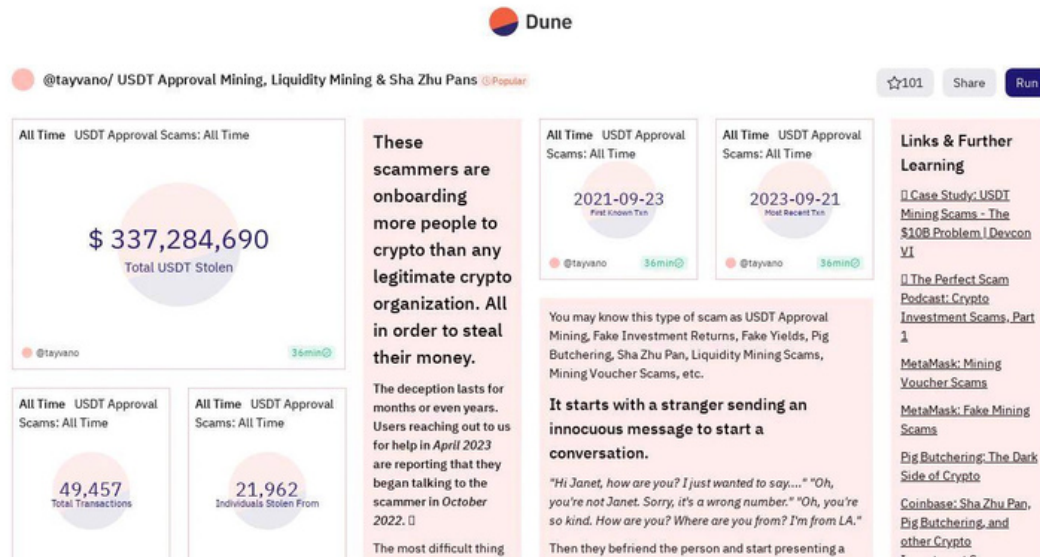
Dune

@tayvano/ USDT Approval Mining, Liquidity Mining & Sha Zhu Pans Popular

☆101 Share Run

All Time USDT Approval Scams: All Time

$ 337,284,690
Total USDT Stolen

@tayvano 36min

All Time USDT Approval Scams: All Time

49,457
Total Transactions

All Time USDT Approval Scams: All Time

21,962
Individuals Stolen From

These scammers are onboarding more people to crypto than any legitimate crypto organization. All in order to steal their money.

The deception lasts for months or even years. Users reaching out to us for help in *April 2023* are reporting that they began talking to the scammer in *October 2022.* 

The most difficult thing

All Time USDT Approval Scams: All Time

2021-09-23
First Known Txn

@tayvano 36min

All Time USDT Approval Scams: All Time

2023-09-21
Most Recent Txn

@tayvano 36min

You may know this type of scam as USDT Approval Mining, Fake Investment Returns, Fake Yields, Pig Butchering, Sha Zhu Pan, Liquidity Mining Scams, Mining Voucher Scams, etc.

It starts with a stranger sending an innocuous message to start a conversation.

*"Hi Janet, how are you? I just wanted to say...." "Oh, you're not Janet. Sorry, it's a wrong number." "Oh, you're so kind. How are you? Where are you from? I'm from LA."*

Then they befriend the person and start presenting a

Links & Further Learning

 Case Study: USDT Mining Scams - The $10B Problem | Devcon VI

 The Perfect Scam Podcast: Crypto Investment Scams, Part 1

MetaMask: Mining Voucher Scams

MetaMask: Fake Mining Scams

Pig Butchering: The Dark Side of Crypto

Coinbase: Sha Zhu Pan, Pig Butchering, and other Crypto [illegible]